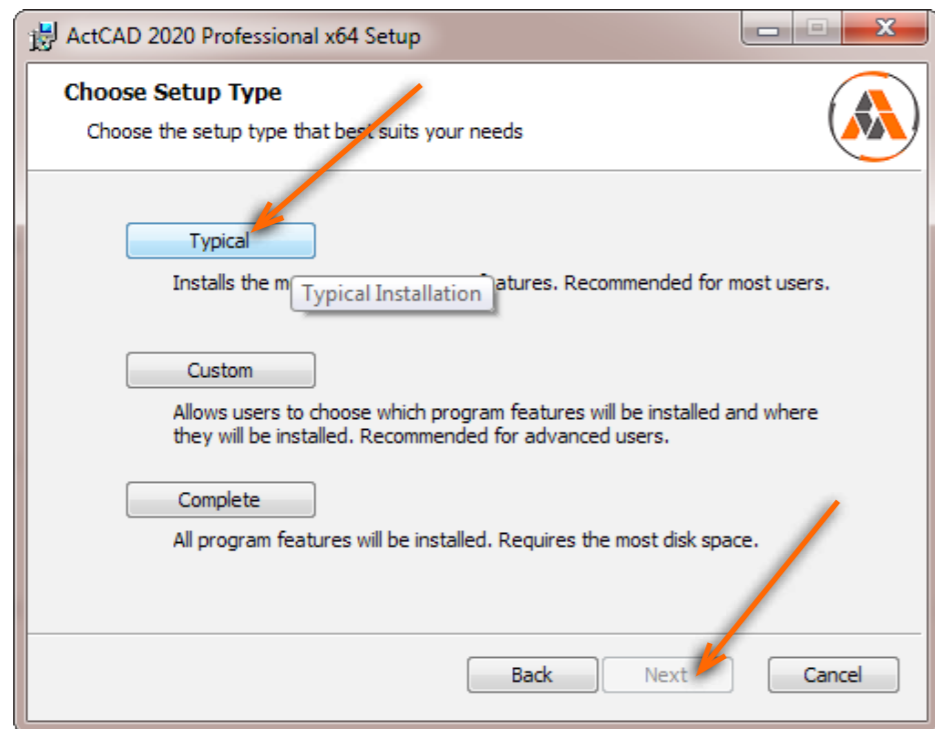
ActCAD 2020 Professional x64 Setup

Choose Setup Type

Choose the setup type that best suits your needs

Typical

Installs the m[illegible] Typical Installation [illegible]atures. Recommended for most users.

Custom

Allows users to choose which program features will be installed and where they will be installed. Recommended for advanced users.

Complete

All program features will be installed. Requires the most disk space.

Back Next Cancel